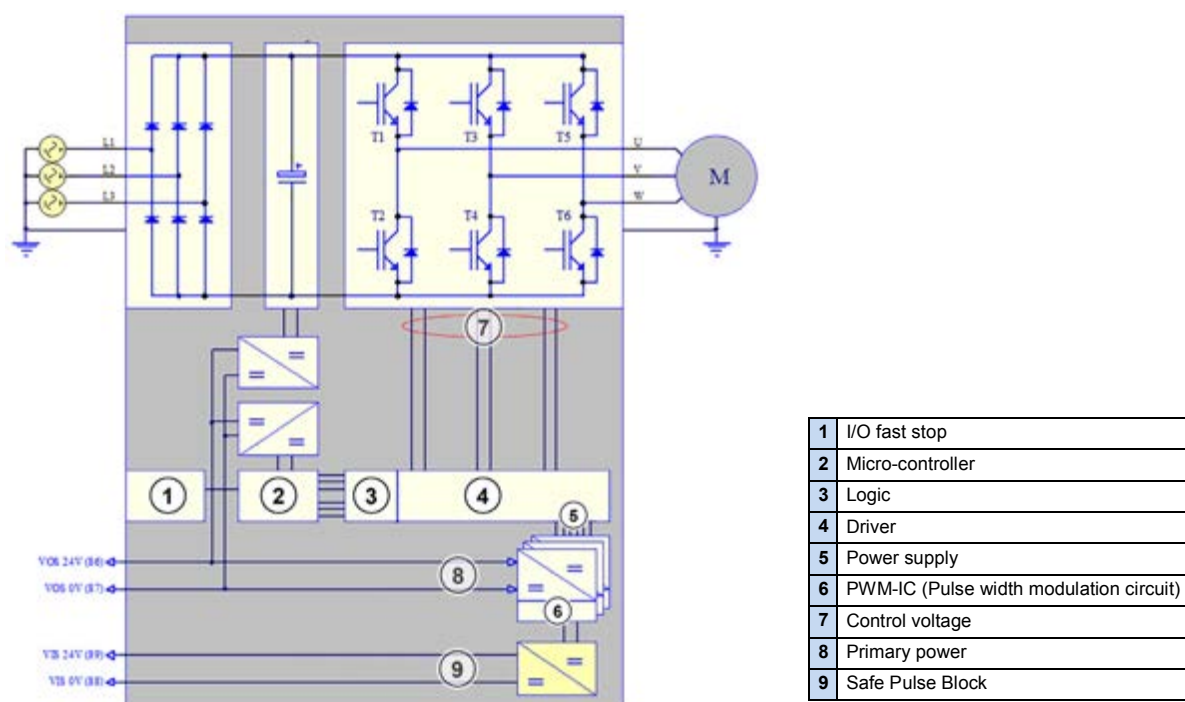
L1
L2
L3
T1
T3
T5
T2
T4
T6
U
V
W
M
7
1
2
3
4
5
8
6
9
VOS 24V (86)
VOS 0V (87)
VIS 24V (89)
VIS 0V (88)

| | |
|---|---|
| 1 | I/O fast stop |
| 2 | Micro-controller |
| 3 | Logic |
| 4 | Driver |
| 5 | Power supply |
| 6 | PWM-IC (Pulse width modulation circuit) |
| 7 | Control voltage |
| 8 | Primary power |
| 9 | Safe Pulse Block |